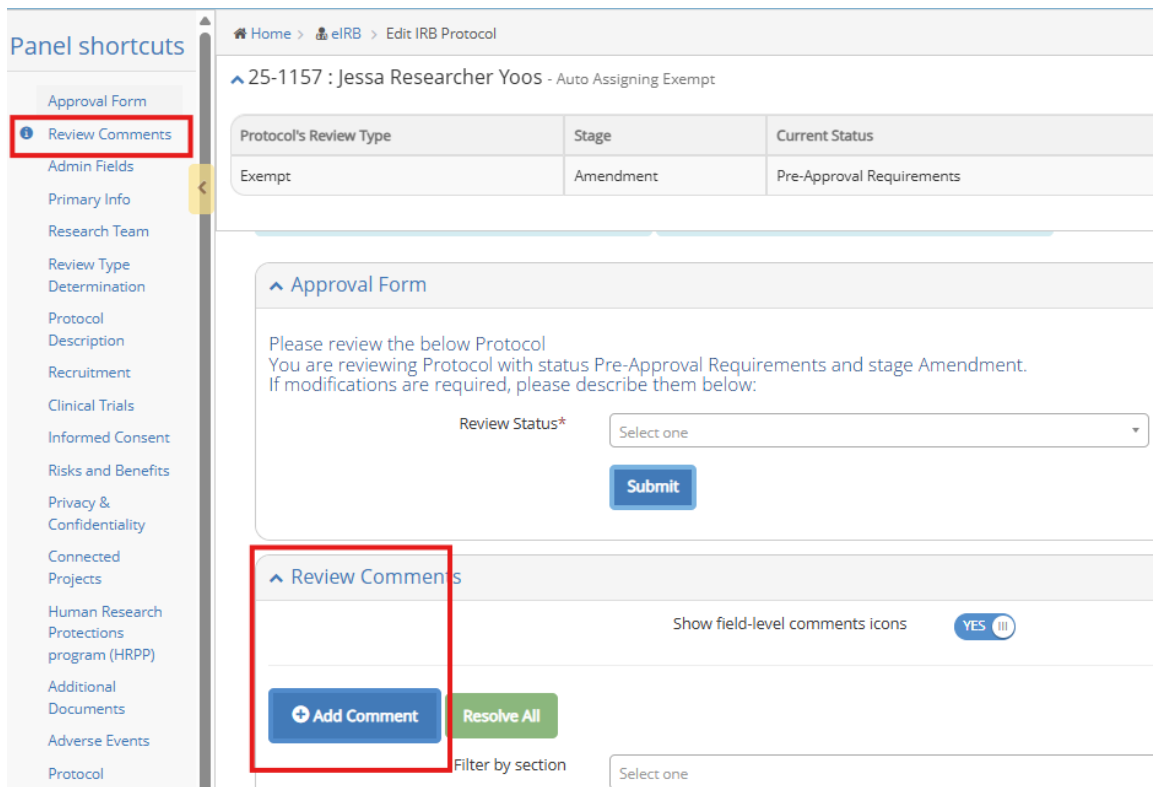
Panel shortcuts

Approval Form
Review Comments
Admin Fields
Primary Info
Research Team
Review Type Determination
Protocol Description
Recruitment
Clinical Trials
Informed Consent
Risks and Benefits
Privacy & Confidentiality
Connected Projects
Human Research Protections program (HRPP)
Additional Documents
Adverse Events
Protocol

Home > eIRB > Edit IRB Protocol

25-1157 : Jessa Researcher Yoos - Auto Assigning Exempt

| Protocol's Review Type | Stage | Current Status |
|---|---|---|
| Exempt | Amendment | Pre-Approval Requirements |

Approval Form

Please review the below Protocol
You are reviewing Protocol with status Pre-Approval Requirements and stage Amendment.
If modifications are required, please describe them below:

Review Status* Select one

Submit

Review Comments

Show field-level comments icons YES

Add Comment Resolve All

Filter by section Select one